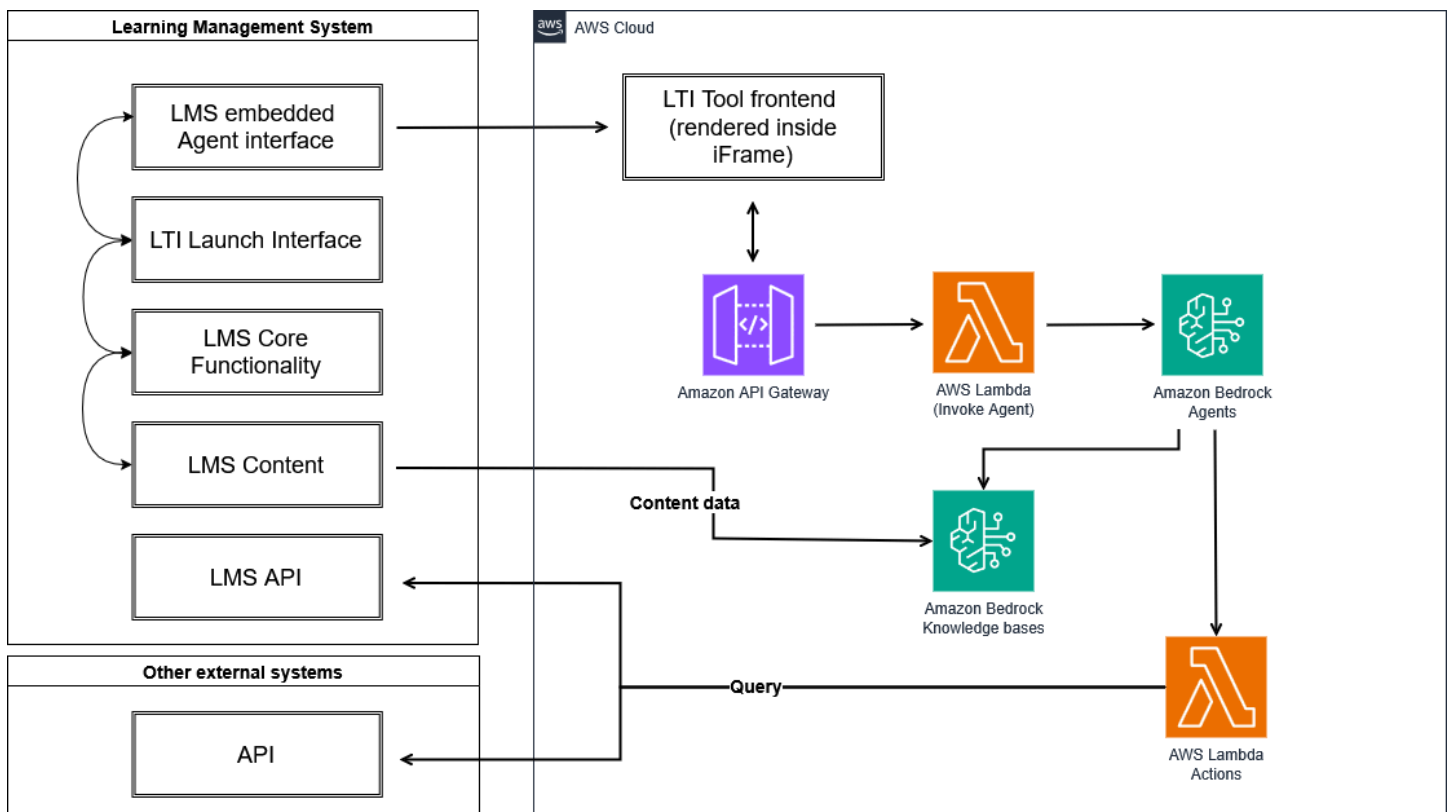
Learning Management System

LMS embedded Agent interface

LTI Launch Interface

LMS Core Functionality

LMS Content

LMS API

Other external systems

API

aws AWS Cloud

LTI Tool frontend (rendered inside iFrame)

Amazon API Gateway

AWS Lambda (Invoke Agent)

Amazon Bedrock Agents

Content data

Amazon Bedrock Knowledge bases

Query

AWS Lambda Actions